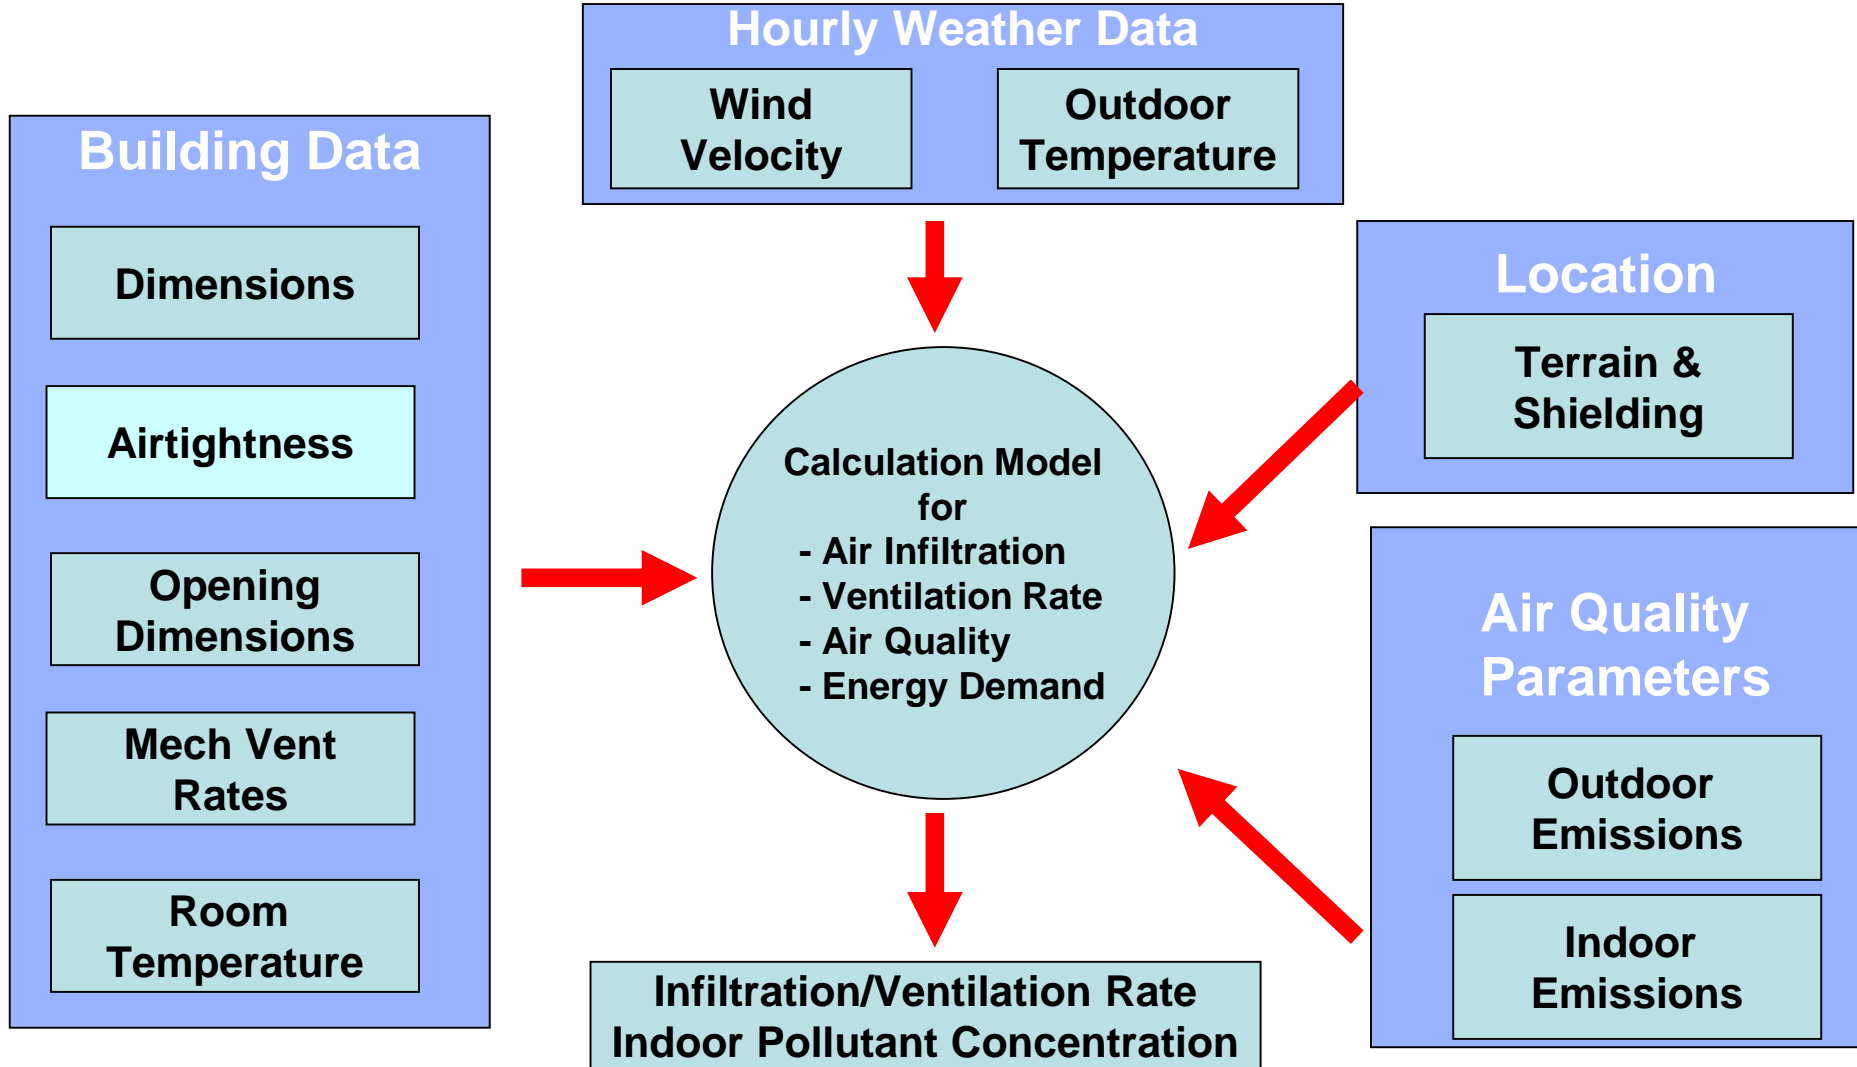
Hourly Weather Data

Wind Velocity

Outdoor Temperature

Building Data

Dimensions

Airtightness

Opening Dimensions

Mech Vent Rates

Room Temperature

Location

Terrain & Shielding

Calculation Model for
- Air Infiltration
- Ventilation Rate
- Air Quality
- Energy Demand

Air Quality Parameters

Outdoor Emissions

Indoor Emissions

Infiltration/Ventilation Rate
Indoor Pollutant Concentration